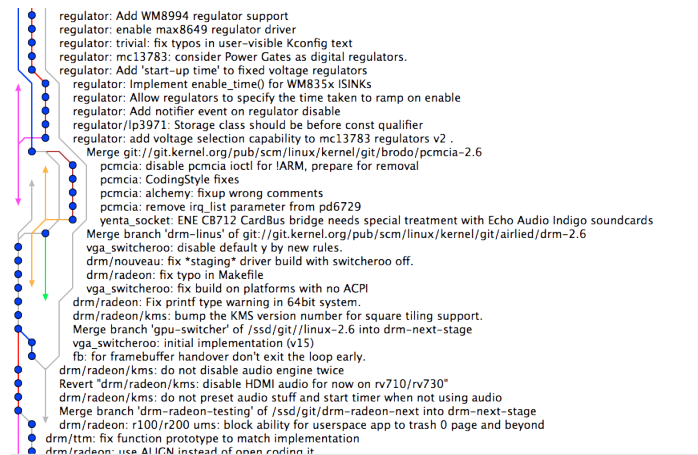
regulator: Add WM8994 regulator support
regulator: enable max8649 regulator driver
regulator: trivial: fix typos in user-visible Kconfig text
regulator: mc13783: consider Power Gates as digital regulators.
regulator: Add 'start-up time' to fixed voltage regulators
regulator: Implement enable_time() for WM835x ISINKs
regulator: Allow regulators to specify the time taken to ramp on enable
regulator: Add notifier event on regulator disable
regulator/lp3971: Storage class should be before const qualifier
regulator: add voltage selection capability to mc13783 regulators v2 .
Merge git://git.kernel.org/pub/scm/linux/kernel/git/brodo/pcmcia-2.6
pcmcia: disable pcmcia ioctl for !ARM, prepare for removal
pcmcia: CodingStyle fixes
pcmcia: alchemy: fixup wrong comments
pcmcia: remove irq_list parameter from pd6729
yenta_socket: ENE CB712 CardBus bridge needs special treatment with Echo Audio Indigo soundcards
Merge branch 'drm-linus' of git://git.kernel.org/pub/scm/linux/kernel/git/airlied/drm-2.6
vga_switcheroo: disable default y by new rules.
drm/nouveau: fix *staging* driver build with switcheroo off.
drm/radeon: fix typo in Makefile
vga_switcheroo: fix build on platforms with no ACPI
drm/radeon: Fix printf type warning in 64bit system.
drm/radeon/kms: bump the KMS version number for square tiling support.
Merge branch 'gpu-switcher' of /ssd/git//linux-2.6 into drm-next-stage
vga_switcheroo: initial implementation (v15)
fb: for framebuffer handover don't exit the loop early.
drm/radeon/kms: do not disable audio engine twice
Revert "drm/radeon/kms: disable HDMI audio for now on rv710/rv730"
drm/radeon/kms: do not preset audio stuff and start timer when not using audio
Merge branch 'drm-radeon-testing' of /ssd/git/drm-radeon-next into drm-next-stage
drm/radeon: r100/r200 ums: block ability for userspace app to trash 0 page and beyond
drm/ttm: fix function prototype to match implementation
drm/radeon: use ALIGN instead of open coding it